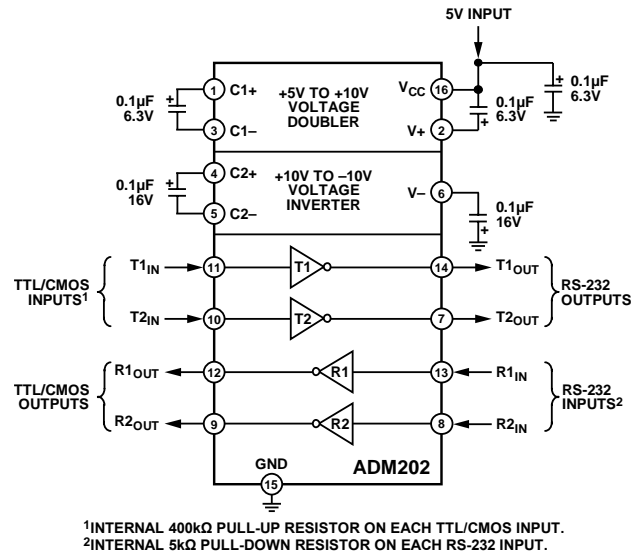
5V INPUT

0.1µF 6.3V

+5V TO +10V VOLTAGE DOUBLER

$V_{CC}$ 16

0.1µF 6.3V

1 C1+

3 C1–

V+ 2

0.1µF 6.3V

0.1µF 16V

4 C2+

5 C2–

+10V TO –10V VOLTAGE INVERTER

V– 6

0.1µF 16V

TTL/CMOS INPUTS$^1$

$T1_{IN}$ 11

T1

14 $T1_{OUT}$

$T2_{IN}$ 10

T2

7 $T2_{OUT}$

RS-232 OUTPUTS

TTL/CMOS OUTPUTS

$R1_{OUT}$ 12

R1

13 $R1_{IN}$

$R2_{OUT}$ 9

R2

8 $R2_{IN}$

RS-232 INPUTS$^2$

GND 15

ADM202

$^1$INTERNAL 400kΩ PULL-UP RESISTOR ON EACH TTL/CMOS INPUT.
$^2$INTERNAL 5kΩ PULL-DOWN RESISTOR ON EACH RS-232 INPUT.